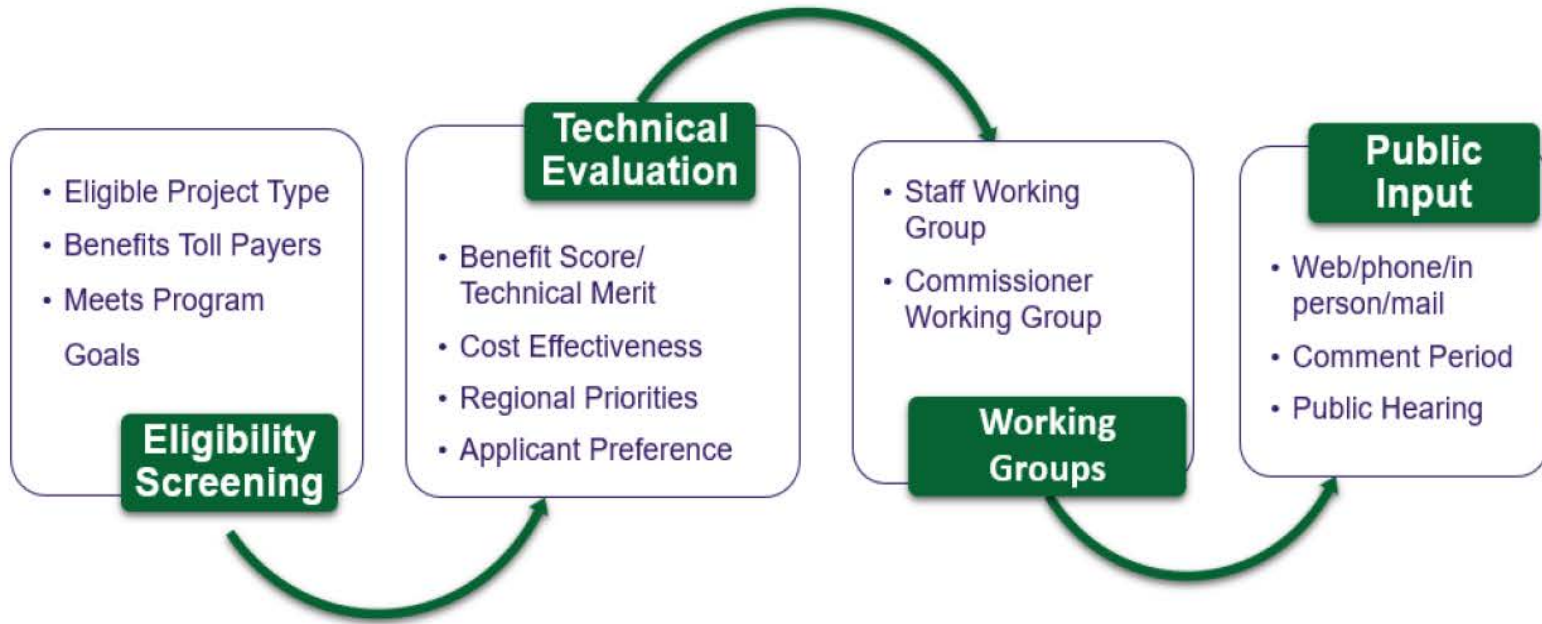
• Eligible Project Type
• Benefits Toll Payers
• Meets Program Goals

Eligibility Screening

Technical Evaluation

• Benefit Score/ Technical Merit
• Cost Effectiveness
• Regional Priorities
• Applicant Preference

• Staff Working Group
• Commissioner Working Group

Working Groups

Public Input

• Web/phone/in person/mail
• Comment Period
• Public Hearing